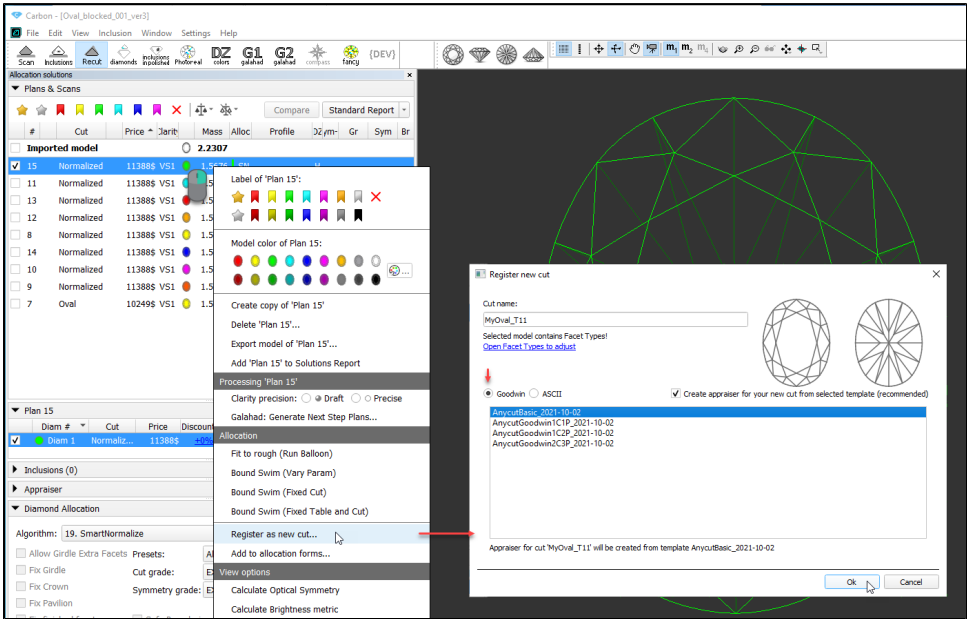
Carbon - [Oval_blocked_001_ver3]

File Edit View Inclusion Window Settings Help

Scan Inclusions Recut diamonds inclusions in polished Photoreal DZ colors G1 galahad G2 galahad compass fancy {DEV}

Allocation solutions

Plans & Scans

Compare Standard Report

| # | Cut | Price | Clarity | Mass | Alloc | Profile | D2 | Gr | Sym | Br |
|---|---|---|---|---|---|---|---|---|---|---|
| Imported model | | | | 2.2307 | | | | | | |
| 15 | Normalized | 11388$ | VS1 | 1.5576 | SN | | H | | | |
| 11 | Normalized | 11388$ | VS1 | 1.5 | | | | | | |
| 13 | Normalized | 11388$ | VS1 | 1.5 | | | | | | |
| 12 | Normalized | 11388$ | VS1 | 1.5 | | | | | | |
| 8 | Normalized | 11388$ | VS1 | 1.5 | | | | | | |
| 14 | Normalized | 11388$ | VS1 | 1.5 | | | | | | |
| 10 | Normalized | 11388$ | VS1 | 1.5 | | | | | | |
| 9 | Normalized | 11388$ | VS1 | 1.5 | | | | | | |
| 7 | Oval | 10249$ | VS1 | 1.5 | | | | | | |

Plan 15

| Diam # | Cut | Price | Discount |
|---|---|---|---|
| Diam 1 | Normaliz... | 11388$ | +0% |

Inclusions (0)

Appraiser

Diamond Allocation

Algorithm: 19. SmartNormalize

Allow Girdle Extra Facets
Fix Girdle
Fix Crown
Fix Pavilion

Presets:
Cut grade:
Symmetry grade:

Label of 'Plan 15':

Model color of Plan 15:

Create copy of 'Plan 15'
Delete 'Plan 15'...
Export model of 'Plan 15'...
Add 'Plan 15' to Solutions Report

Processing 'Plan 15'

Clarity precision: Draft Precise

Galahad: Generate Next Step Plans...

Allocation

Fit to rough (Run Balloon)
Bound Swim (Vary Param)
Bound Swim (Fixed Cut)
Bound Swim (Fixed Table and Cut)
Register as new cut...
Add to allocation forms...

View options

Calculate Optical Symmetry
Calculate Brightness metric

Register new cut

Cut name:
MyOval_T11
Selected model contains Facet Types!
Open Facet Types to adjust

Goodwin ASCII
Create appraiser for your new cut from selected template (recommended)

AnycutBasic_2021-10-02
AnycutGoodwin1C1P_2021-10-02
AnycutGoodwin1C2P_2021-10-02
AnycutGoodwin2C3P_2021-10-02

Appraiser for cut 'MyOval_T11' will be created from template AnycutBasic_2021-10-02

Ok Cancel